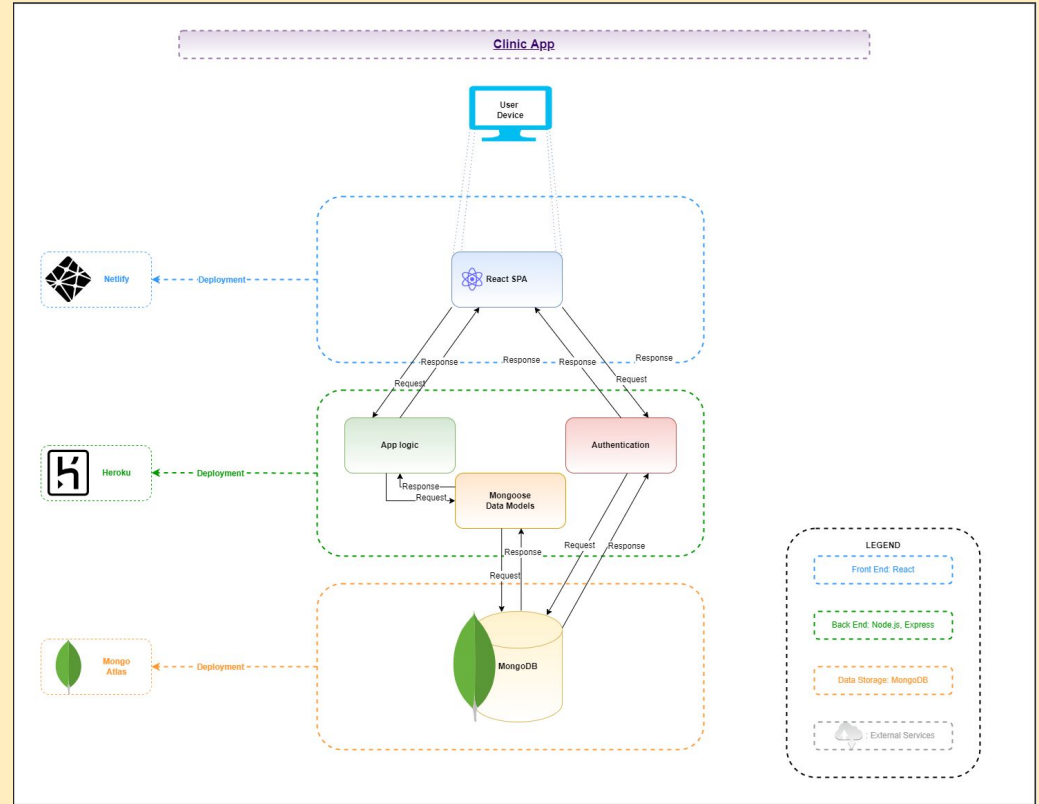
Clinic App

User Device

Netlify

Deployment

React SPA

Response

Request

Response

Response

Response

Request

Heroku

Deployment

App logic

Authentication

Response

Request

Mongoose Data Models

Response

Request

Request

Response

Mongo Atlas

Deployment

MongoDB

LEGEND

Front End: React

Back End: Node.js, Express

Data Storage: MongoDB

External Services